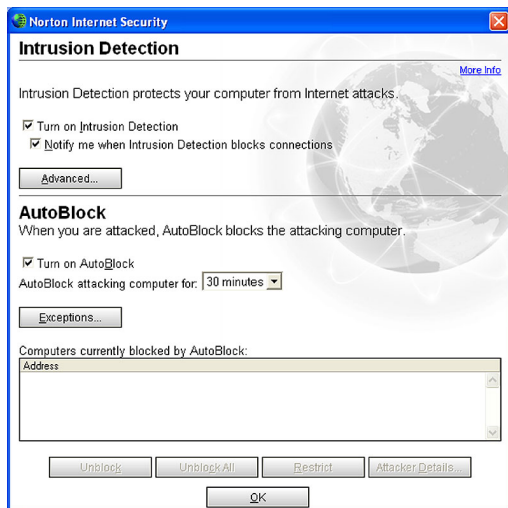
Norton Internet Security

Intrusion Detection

More Info

Intrusion Detection protects your computer from Internet attacks.

☑ Turn on Intrusion Detection
☑ Notify me when Intrusion Detection blocks connections

Advanced...

AutoBlock
When you are attacked, AutoBlock blocks the attacking computer.

☑ Turn on AutoBlock
AutoBlock attacking computer for: 30 minutes

Exceptions...

Computers currently blocked by AutoBlock:

| Address |
|---|
| |

Unblock | Unblock All | Restrict | Attacker Details...

OK